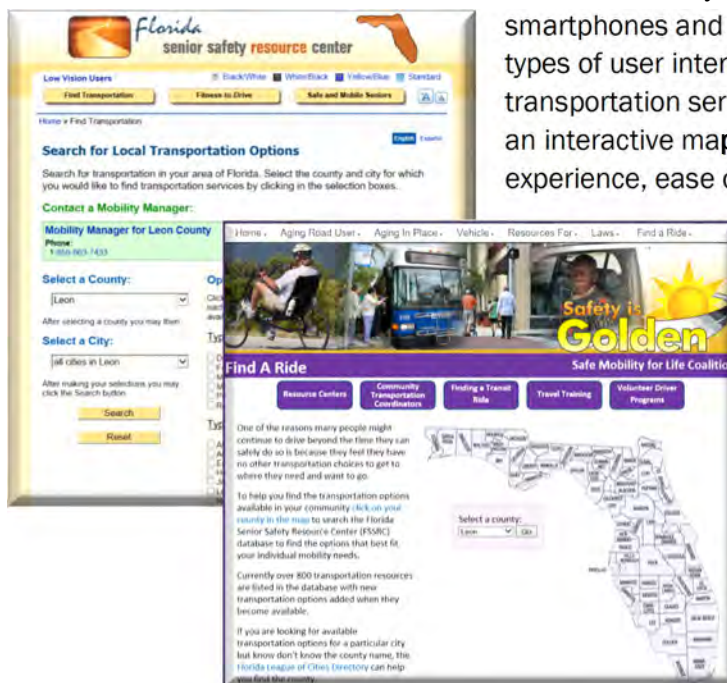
Florida
senior safety resource center

smartphones and
types of user inter
transportation ser
an interactive map
experience, ease c

Low Vision Users
Black/White
White/Black
Yellow/Blue
Standard

Find Transportation
Fitness to Drive
Safe and Mobile Seniors

Home » Find Transportation

English Español

Search for Local Transportation Options

Search for transportation in your area of Florida. Select the county and city for which you would like to find transportation services by clicking in the selection boxes.

Contact a Mobility Manager:

Mobility Manager for Leon County
Phone:
1-866-863-7433

Select a County:
Leon
After selecting a county you may then

Select a City:
all cities in Leon
After making your selections you may click the Search button.

Search
Reset

Op
Ty
Ty

Home
Aging Road User
Aging In Place
Vehicle
Resources For
Laws
Find a Ride

Safety is Golden

Find A Ride
Safe Mobility for Life Coalitio

Resource Centers
Community Transportation Coordinators
Finding a Transit Ride
Travel Training
Volunteer Driver Programs

One of the reasons many people might continue to drive beyond the time they can safely do so is because they feel they have no other transportation choices to get to where they need and want to go.

To help you find the transportation options available in your community click on your county in the map to search the Florida Senior Safety Resource Center (FSSRC) database to find the options that best fit your individual mobility needs.

Currently over 800 transportation resources are listed in the database with new transportation options added when they become available.

If you are looking for available transportation options for a particular city but know don't know the county name, the Florida League of Cities Directory can help you find the county.

Select a county:
Leon
Go